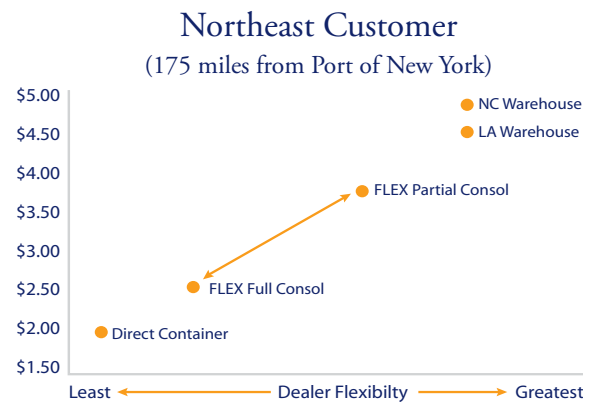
Northeast Customer
(175 miles from Port of New York)

$5.00
$4.50
$4.00
$3.50
$3.00
$2.50
$2.00
$1.50

NC Warehouse
LA Warehouse
FLEX Partial Consol
FLEX Full Consol
Direct Container

Least ← Dealer Flexibilty → Greatest